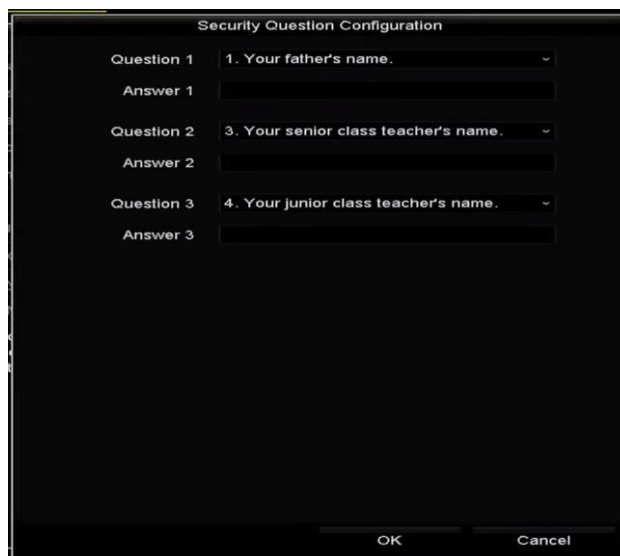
Security Question Configuration

Question 1 1. Your father's name.

Answer 1

Question 2 3. Your senior class teacher's name.

Answer 2

Question 3 4. Your junior class teacher's name.

Answer 3

OK Cancel